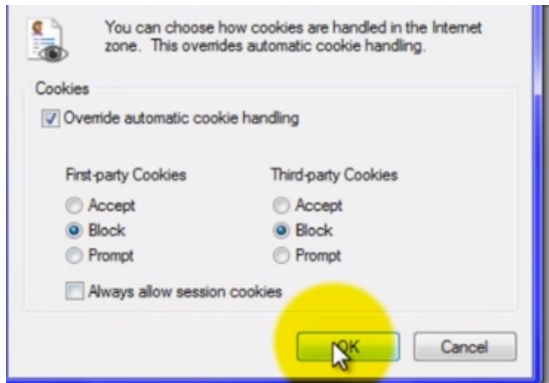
You can choose how cookies are handled in the Internet zone. This overrides automatic cookie handling.

Cookies

Override automatic cookie handling

First-party Cookies
Accept
Block
Prompt

Third-party Cookies
Accept
Block
Prompt

Always allow session cookies

OK

Cancel